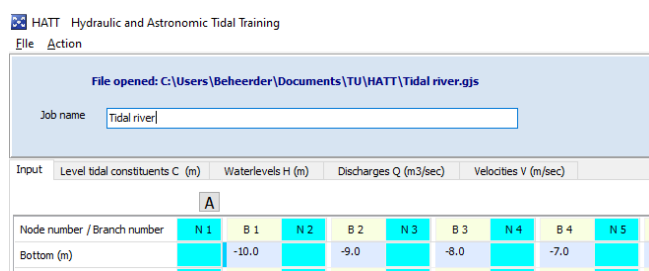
HATT Hydraulic and Astronomic Tidal Training

File Action

File opened: C:\Users\Beheerder\Documents\TU\HATT\Tidal river.gjs

Job name Tidal river

Input | Level tidal constituents C (m) | Waterlevels H (m) | Discharges Q (m3/sec) | Velocities V (m/sec)

A

| Node number / Branch number | N 1 | B 1 | N 2 | B 2 | N 3 | B 3 | N 4 | B 4 | N 5 |
|---|---|---|---|---|---|---|---|---|---|
| Bottom (m) | | -10.0 | | -9.0 | | -8.0 | | -7.0 | |